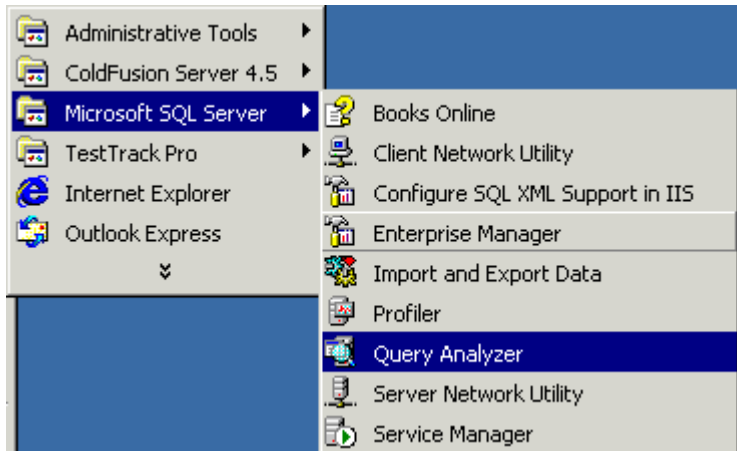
Administrative Tools
ColdFusion Server 4.5
Microsoft SQL Server
TestTrack Pro
Internet Explorer
Outlook Express

Books Online
Client Network Utility
Configure SQL XML Support in IIS
Enterprise Manager
Import and Export Data
Profiler
Query Analyzer
Server Network Utility
Service Manager